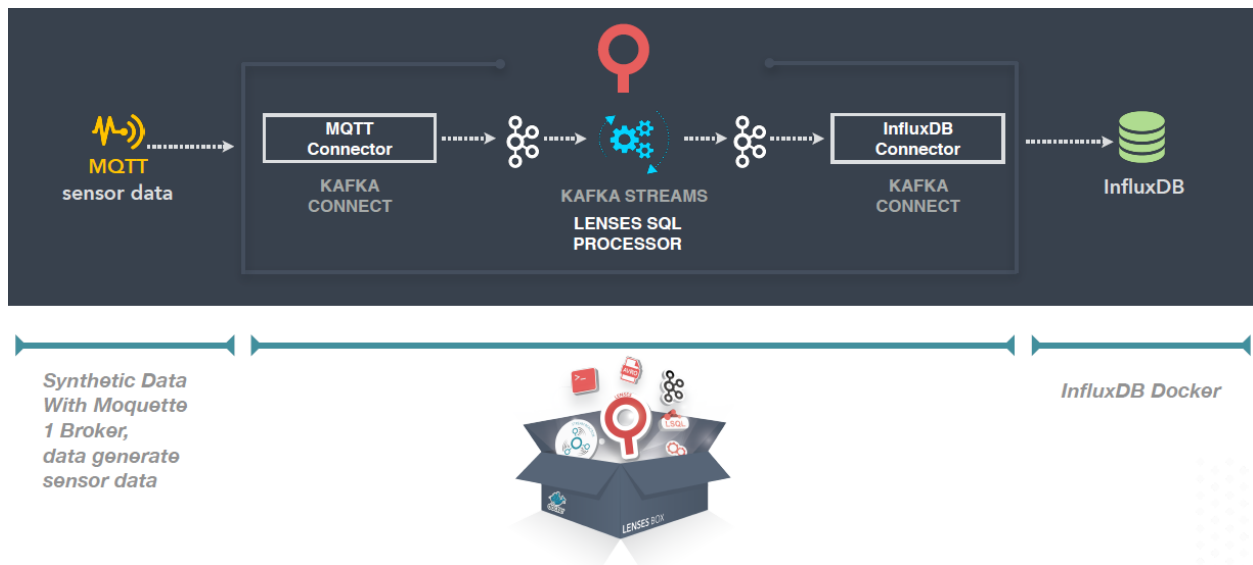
MQTT sensor data

MQTT Connector

KAFKA CONNECT

KAFKA STREAMS
LENSES SQL PROCESSOR

InfluxDB Connector

KAFKA CONNECT

InfluxDB

Synthetic Data With Moquette 1 Broker, data generate sensor data

AVRO

LSQL

LENSES BOX

InfluxDB Docker